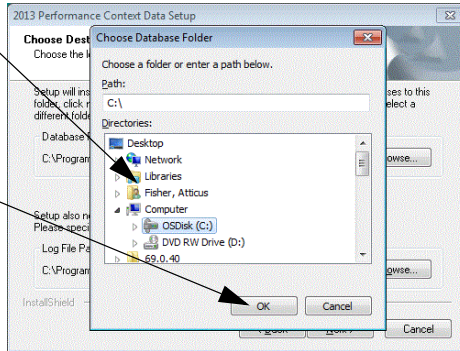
2013 Performance Context Data Setup

Choose Dest
Choose the lo

Setup will ins
folder, click n
different folde

Database F
C:\Program

Setup also n
Please speci

Log File Pa
C:\Program

InstallShield

Choose Database Folder

Choose a folder or enter a path below.

Path:
C:\

Directories:
Desktop
Network
Libraries
Fisher, Atticus
Computer
OSDisk (C:)
DVD RW Drive (D:)
69.0.40

OK
Cancel

ses to this
elect a

owse...

owse...

< Back
Next >
Cancel